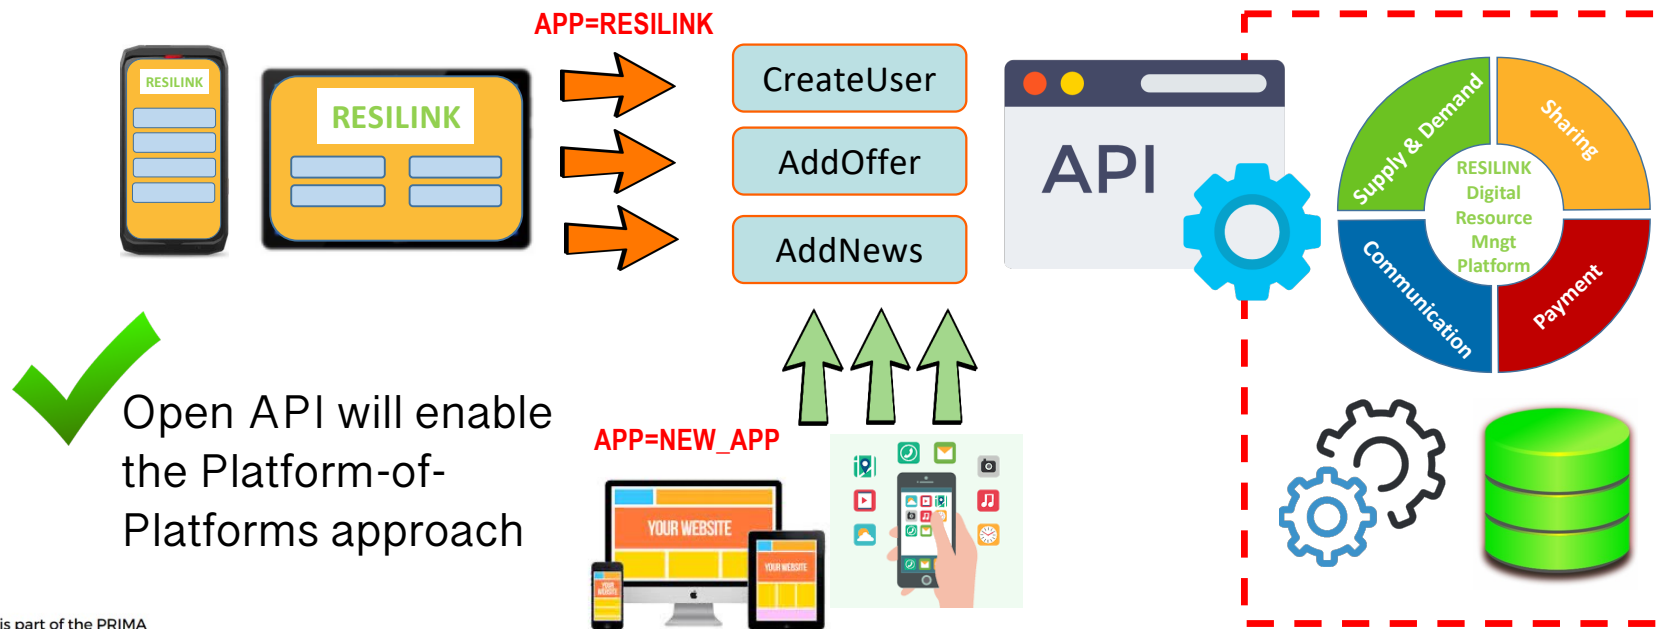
RESILINK

RESILINK

APP=RESILINK

CreateUser

AddOffer

AddNews

API

Supply & Demand

Sharing

RESILINK Digital Resource Mngt Platform

Communication

Payment

Open API will enable the Platform-of-Platforms approach

APP=NEW_APP

YOUR WEBSITE

YOUR WEBSITE

YOUR WEBSITE

is part of the PRIMA